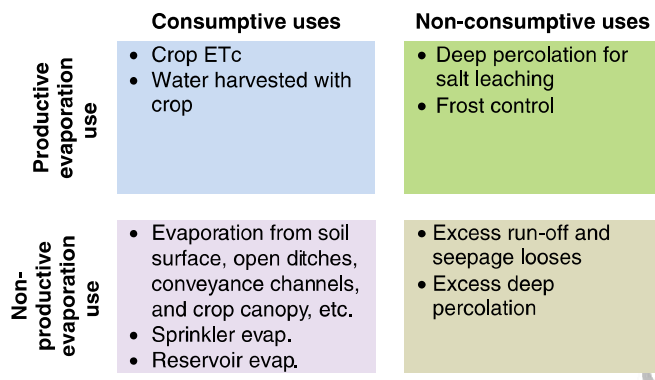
| | Consumptive uses | Non-consumptive uses |
|---|---|---|
| Productive evaporation use | • Crop ETc<br>• Water harvested with crop | • Deep percolation for salt leaching<br>• Frost control |
| Non-productive evaporation use | • Evaporation from soil surface, open ditches, conveyance channels, and crop canopy, etc.<br>• Sprinkler evap.<br>• Reservoir evap. | • Excess run-off and seepage looses<br>• Excess deep percolation |